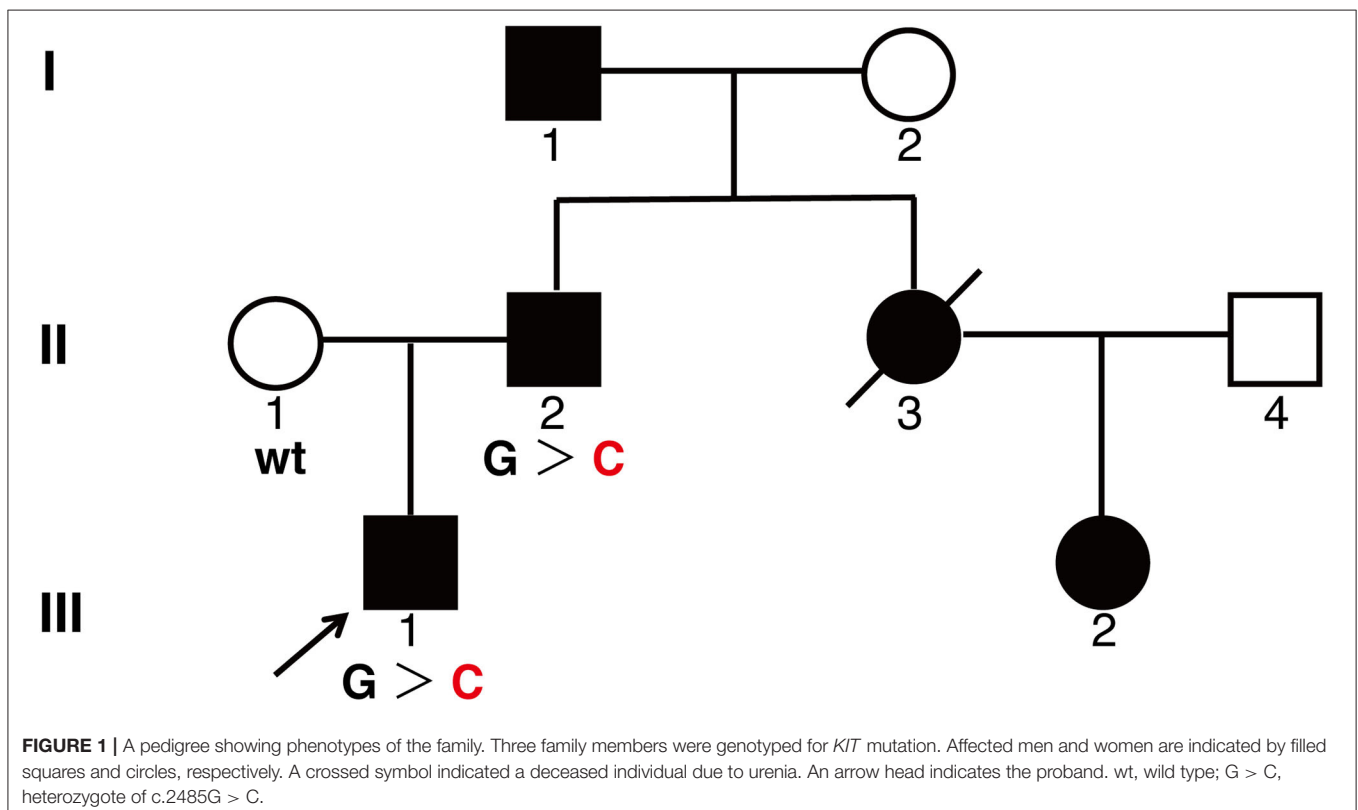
I

1

2

II

1
wt

2
G > C

3

4

III

1
G > C

2

**FIGURE 1 |** A pedigree showing phenotypes of the family. Three family members were genotyped for *KIT* mutation. Affected men and women are indicated by filled squares and circles, respectively. A crossed symbol indicated a deceased individual due to urenia. An arrow head indicates the proband. wt, wild type; G > C, heterozygote of c.2485G > C.